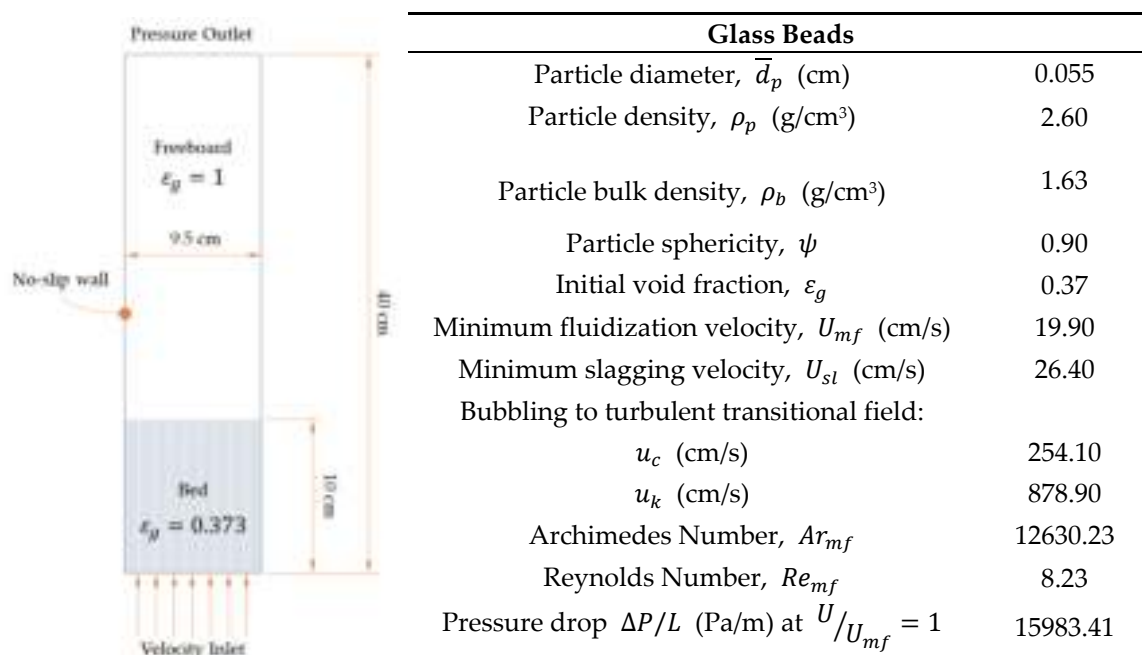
Pressure Outlet

Freeboard
$\varepsilon_g = 1$

9.5 cm

No-slip wall

40 cm

10 cm

Bed
$\varepsilon_g = 0.373$

Velocity Inlet

| Glass Beads | |
|---|---|
| Particle diameter, $\overline{d}_p$ (cm) | 0.055 |
| Particle density, $\rho_p$ (g/cm$^3$) | 2.60 |
| Particle bulk density, $\rho_b$ (g/cm$^3$) | 1.63 |
| Particle sphericity, $\psi$ | 0.90 |
| Initial void fraction, $\varepsilon_g$ | 0.37 |
| Minimum fluidization velocity, $U_{mf}$ (cm/s) | 19.90 |
| Minimum slagging velocity, $U_{sl}$ (cm/s) | 26.40 |
| Bubbling to turbulent transitional field: | |
| $u_c$ (cm/s) | 254.10 |
| $u_k$ (cm/s) | 878.90 |
| Archimedes Number, $Ar_{mf}$ | 12630.23 |
| Reynolds Number, $Re_{mf}$ | 8.23 |
| Pressure drop $\Delta P/L$ (Pa/m) at $U/U_{mf} = 1$ | 15983.41 |